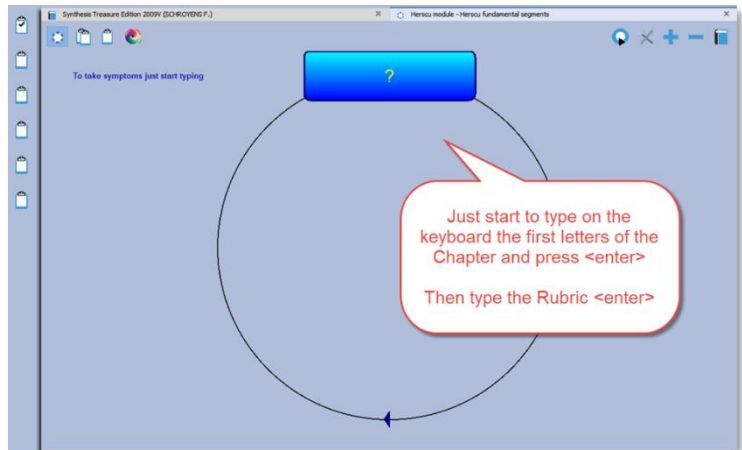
Synthesis Treasure Edition 2009V (SCHROYENS F.)
Herscu module - Herscu fundamental segments

To take symptoms just start typing

?

Just start to type on the keyboard the first letters of the Chapter and press <enter>

Then type the Rubric <enter>